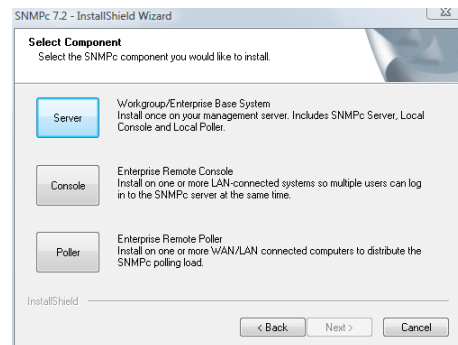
SNMPc 7.2 - InstallShield Wizard

Select Component
Select the SNMPc component you would like to install.

Server

Workgroup/Enterprise Base System
Install once on your management server. Includes SNMPc Server, Local Console and Local Poller.

Console

Enterprise Remote Console
Install on one or more LAN-connected systems so multiple users can log in to the SNMPc server at the same time.

Poller

Enterprise Remote Poller
Install on one or more WAN/LAN connected computers to distribute the SNMPc polling load.

InstallShield

< Back

Next >

Cancel